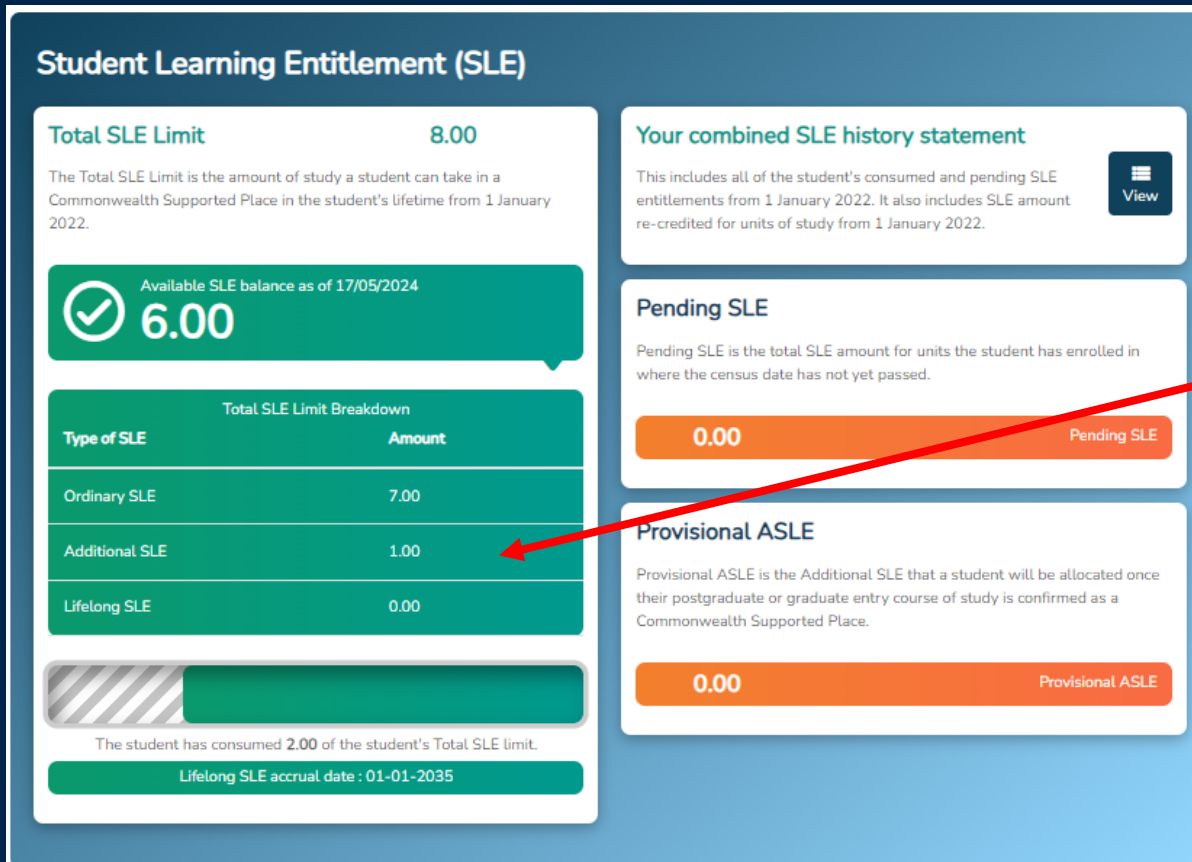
Student Learning Entitlement (SLE)

Total SLE Limit 8.00

The Total SLE Limit is the amount of study a student can take in a Commonwealth Supported Place in the student's lifetime from 1 January 2022.

Available SLE balance as of 17/05/2024
6.00

Total SLE Limit Breakdown

| Type of SLE | Amount |
|---|---|
| Ordinary SLE | 7.00 |
| Additional SLE | 1.00 |
| Lifelong SLE | 0.00 |

The student has consumed 2.00 of the student's Total SLE limit.

Lifelong SLE accrual date : 01-01-2035

Your combined SLE history statement

This includes all of the student's consumed and pending SLE entitlements from 1 January 2022. It also includes SLE amount re-credited for units of study from 1 January 2022.

View

Pending SLE

Pending SLE is the total SLE amount for units the student has enrolled in where the census date has not yet passed.

0.00 Pending SLE

Provisional ASLE

Provisional ASLE is the Additional SLE that a student will be allocated once their postgraduate or graduate entry course of study is confirmed as a Commonwealth Supported Place.

0.00 Provisional ASLE